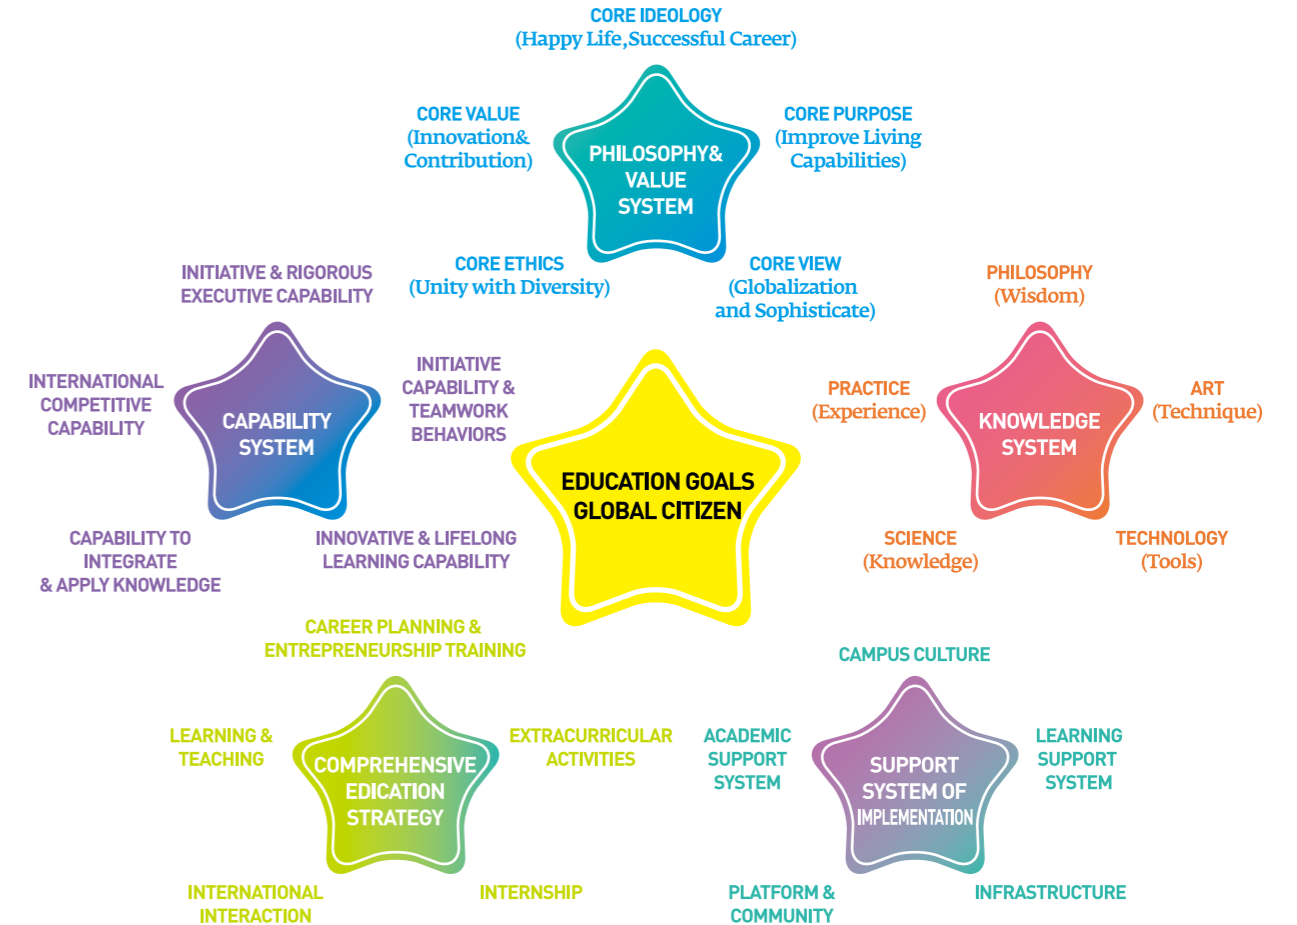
CORE IDEOLOGY
(Happy Life,Successful Career)

CORE VALUE
(Innovation&
Contribution)

PHILOSOPHY&
VALUE
SYSTEM

CORE PURPOSE
(Improve Living
Capabilities)

CORE ETHICS
(Unity with Diversity)

CORE VIEW
(Globalization
and Sophisticate)

INITIATIVE & RIGOROUS
EXECUTIVE CAPABILITY

INTERNATIONAL
COMPETITIVE
CAPABILITY

CAPABILITY
SYSTEM

INITIATIVE
CAPABILITY &
TEAMWORK
BEHAVIORS

CAPABILITY TO
INTEGRATE
& APPLY KNOWLEDGE

INNOVATIVE & LIFELONG
LEARNING CAPABILITY

EDUCATION GOALS
GLOBAL CITIZEN

PHILOSOPHY
(Wisdom)

PRACTICE
(Experience)

KNOWLEDGE
SYSTEM

ART
(Technique)

SCIENCE
(Knowledge)

TECHNOLOGY
(Tools)

CAREER PLANNING &
ENTREPRENEURSHIP TRAINING

LEARNING &
TEACHING

COMPREHENSIVE
EDICATION
STRATEGY

EXTRACURRICULAR
ACTIVITIES

INTERNATIONAL
INTERACTION

INTERNSHIP

CAMPUS CULTURE

ACADEMIC
SUPPORT
SYSTEM

SUPPORT
SYSTEM OF
IMPLEMENTATION

LEARNING
SUPPORT
SYSTEM

PLATFORM &
COMMUNITY

INFRASTRUCTURE